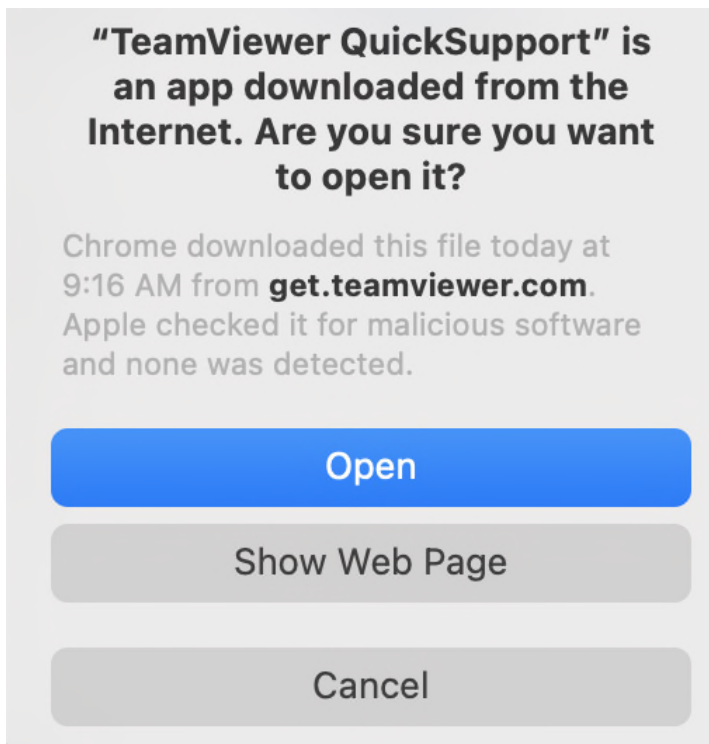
“TeamViewer QuickSupport” is an app downloaded from the Internet. Are you sure you want to open it?

Chrome downloaded this file today at 9:16 AM from get.teamviewer.com. Apple checked it for malicious software and none was detected.

Open

Show Web Page

Cancel